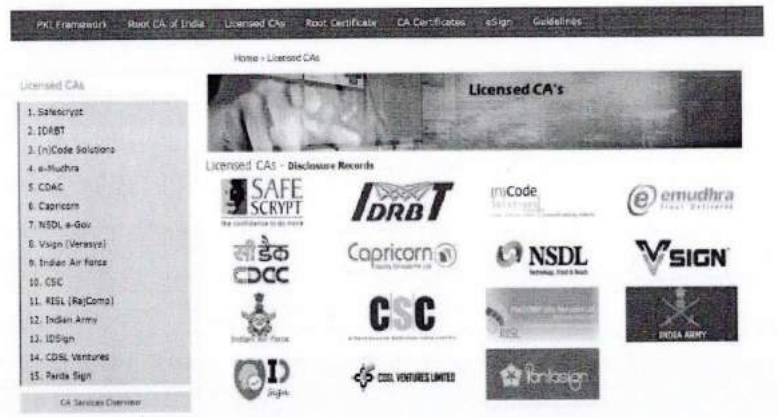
PKI Framework Root CA of India Licensed CAs Root Certificate CA Certificates eSign Guidelines

Home » Licensed CAs

Licensed CA's

Licensed CAs

1. Safescrypt
2. IDRBT
3. (n)Code Solutions
4. e-Mudhra
5. CDAC
6. Capricorn
7. NSDL e-Gov
8. Vsign (Verasys)
9. Indian Air Force
10. CSC
11. RISL (RajComp)
12. Indian Army
13. IDSign
14. CDSL Ventures
15. Panta Sign

CA Services Overview

Licensed CAs - Disclosure Records

SAFE SCRYPT
The confidence to do more

IDRBT

(n)Code Solutions

emudhra

सी डैक CDAC

Capricorn

NSDL

VSIGN

Indian Air Force

CSC

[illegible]

INDIA ARMY

ID sign

CDSL VENTURES LIMITED

Pantasign